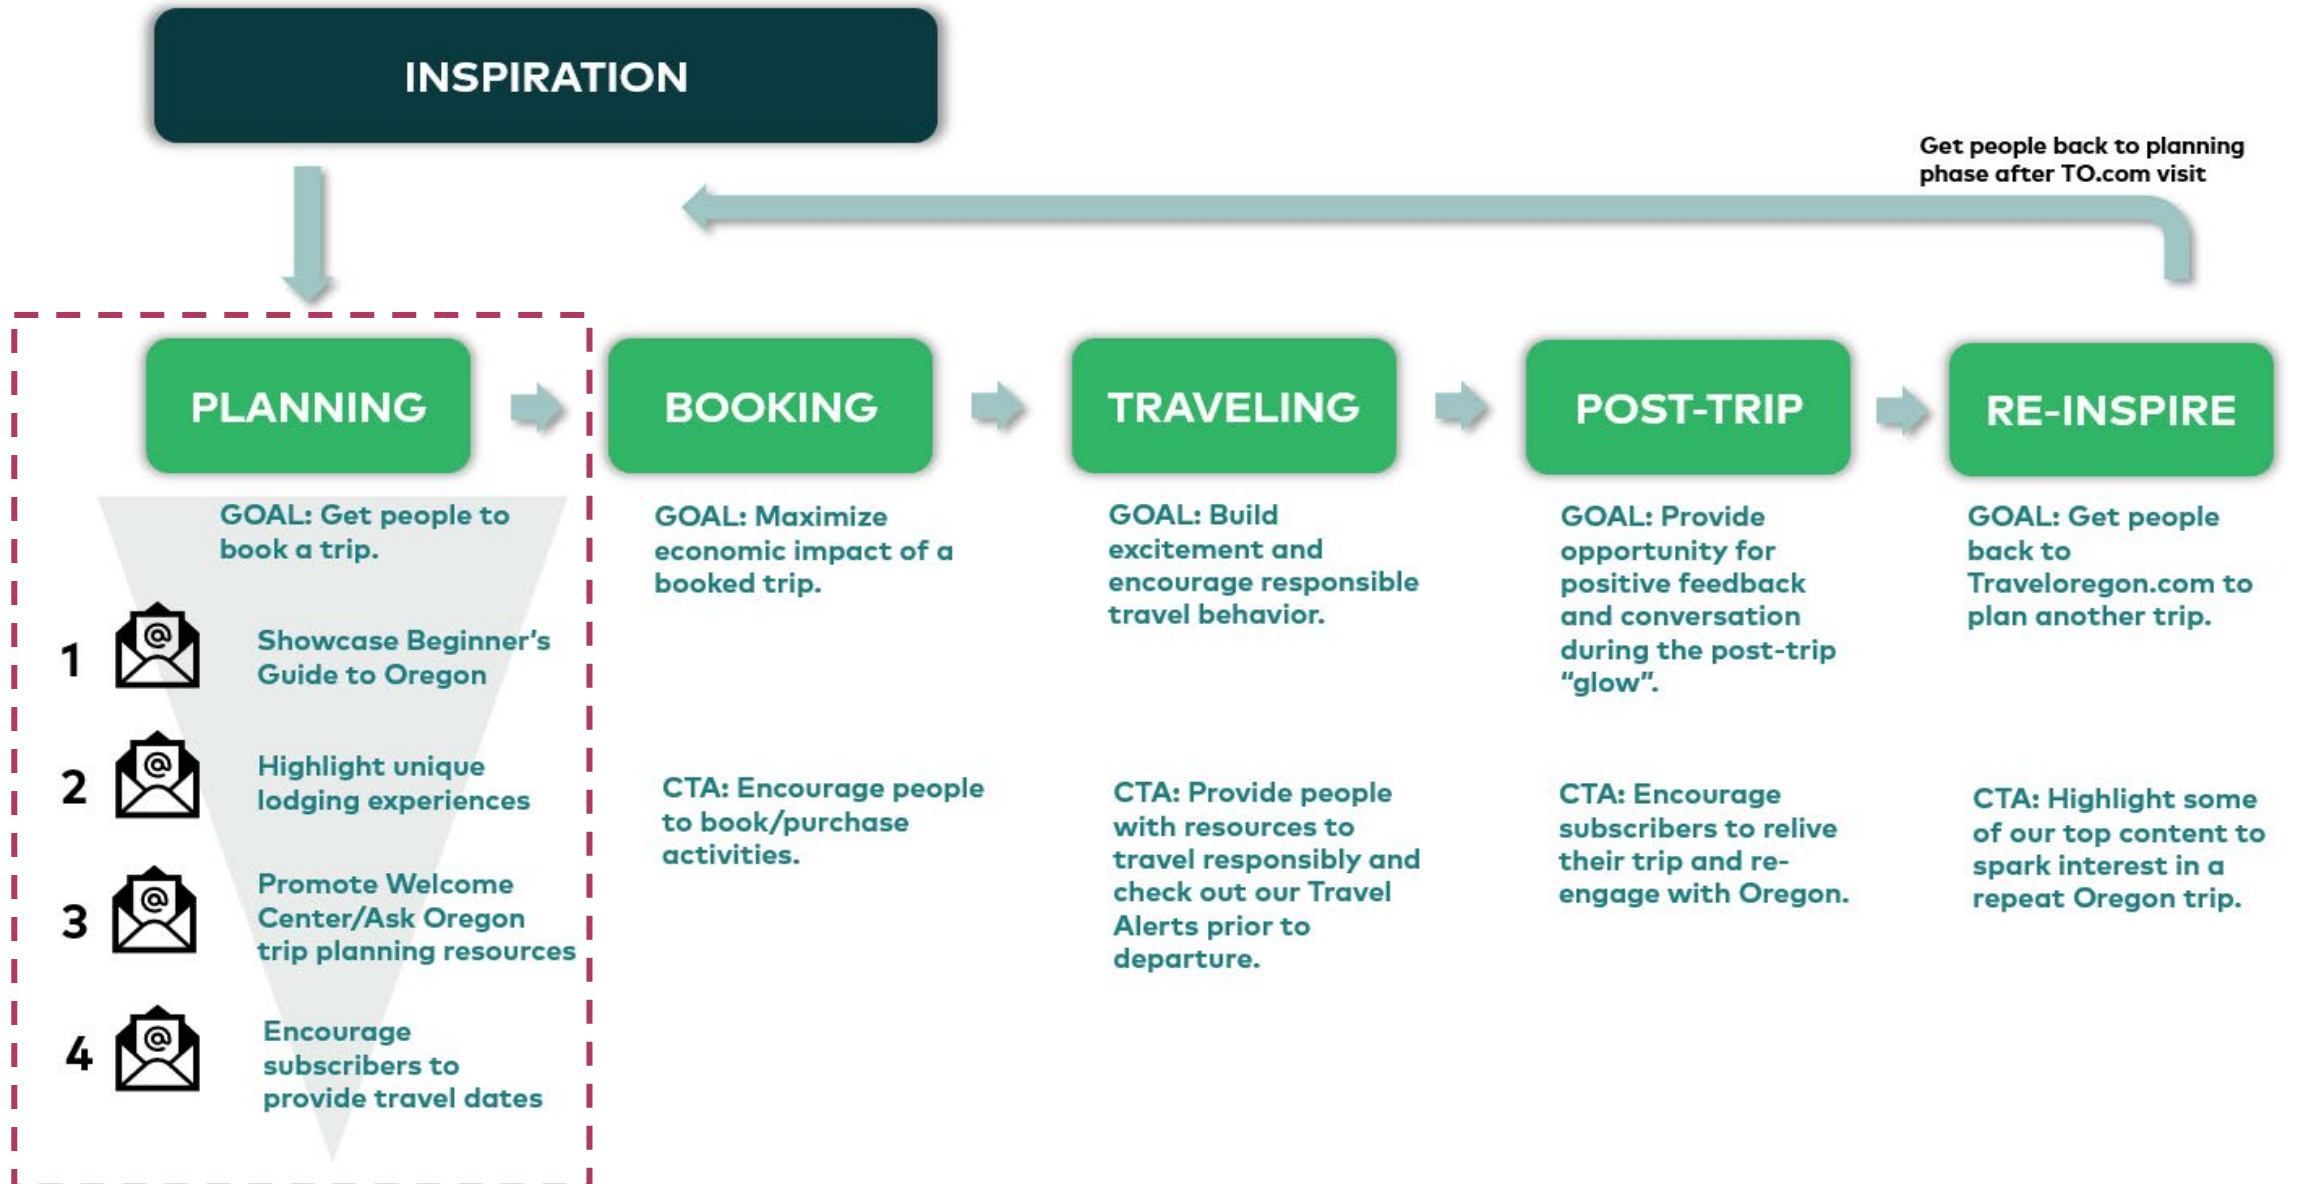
INSPIRATION

Get people back to planning phase after TO.com visit

PLANNING

GOAL: Get people to book a trip.

1 Showcase Beginner's Guide to Oregon

2 Highlight unique lodging experiences

3 Promote Welcome Center/Ask Oregon trip planning resources

4 Encourage subscribers to provide travel dates

BOOKING

GOAL: Maximize economic impact of a booked trip.

CTA: Encourage people to book/purchase activities.

TRAVELING

GOAL: Build excitement and encourage responsible travel behavior.

CTA: Provide people with resources to travel responsibly and check out our Travel Alerts prior to departure.

POST-TRIP

GOAL: Provide opportunity for positive feedback and conversation during the post-trip "glow".

CTA: Encourage subscribers to relive their trip and re-engage with Oregon.

RE-INSPIRE

GOAL: Get people back to Traveloregon.com to plan another trip.

CTA: Highlight some of our top content to spark interest in a repeat Oregon trip.